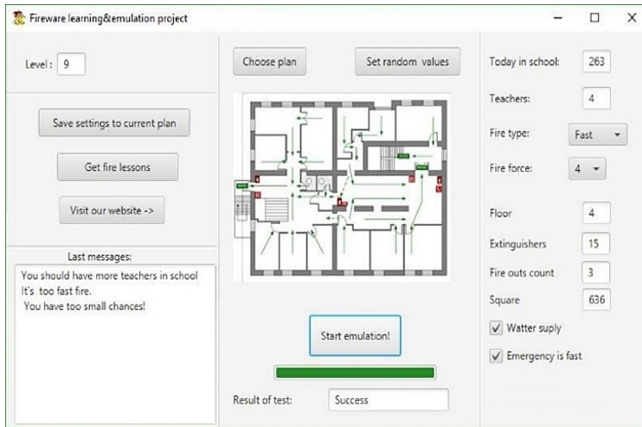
Fireware learning&emulation project

Level : 9

Save settings to current plan

Get fire lessons

Visit our website ->

Last messages:

You should have more teachers in school
It's too fast fire.
You have too small chances!

Choose plan

Set random values

Start emulation!

Result of test: Success

Today in school: 263

Teachers: 4

Fire type: Fast

Fire force: 4

Floor 4

Extinguishers 15

Fire outs count 3

Square 636

Watter suply

Emergency is fast